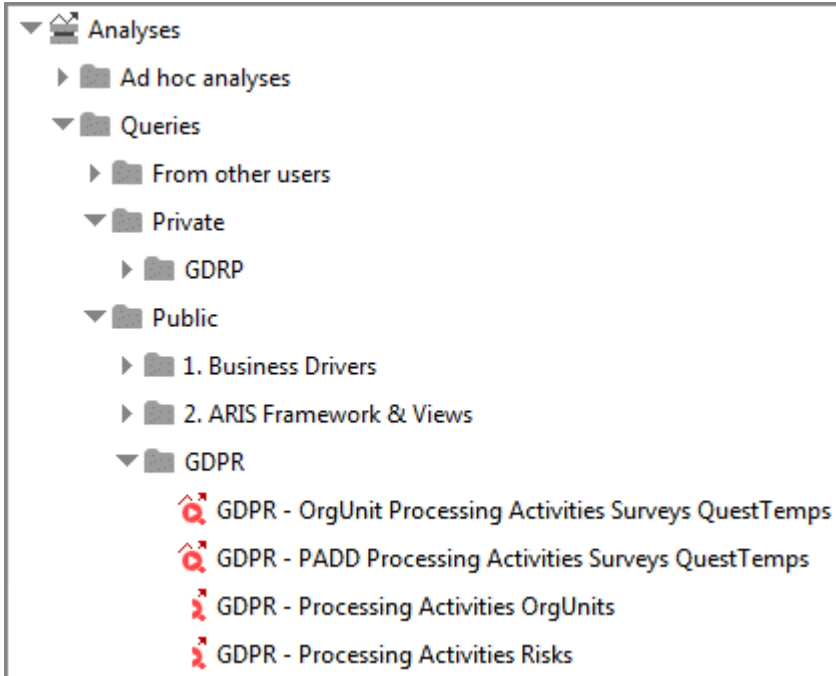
Analyses
Ad hoc analyses
Queries
From other users
Private
GDRP
Public
1. Business Drivers
2. ARIS Framework & Views
GDPR
GDPR - OrgUnit Processing Activities Surveys QuestTemps
GDPR - PADD Processing Activities Surveys QuestTemps
GDPR - Processing Activities OrgUnits
GDPR - Processing Activities Risks